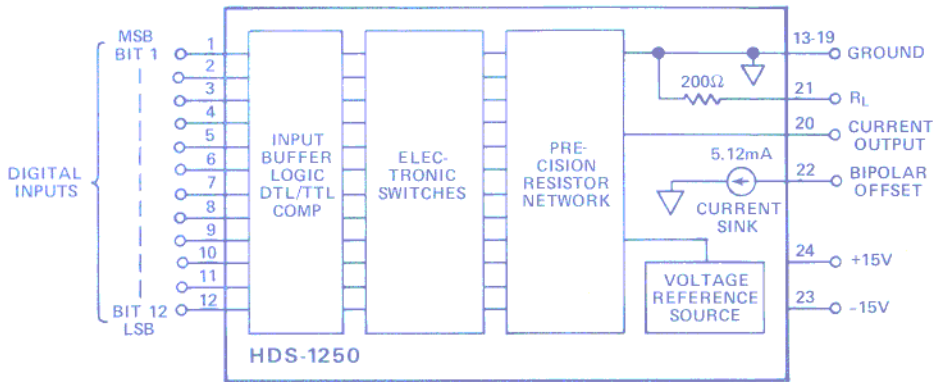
MSB
BIT 1
1
2
3
4
5
6
7
8
9
10
11
12
BIT 12
LSB

DIGITAL INPUTS

INPUT BUFFER LOGIC DTL/TTL COMP

ELEC-TRONIC SWITCHES

PRE-CISION RESISTOR NETWORK

200Ω

5.12mA

CURRENT SINK

VOLTAGE REFERENCE SOURCE

13-19 GROUND
21 $R_L$
20 CURRENT OUTPUT
22 BIPOLAR OFFSET
24 +15V
23 -15V

HDS-1250